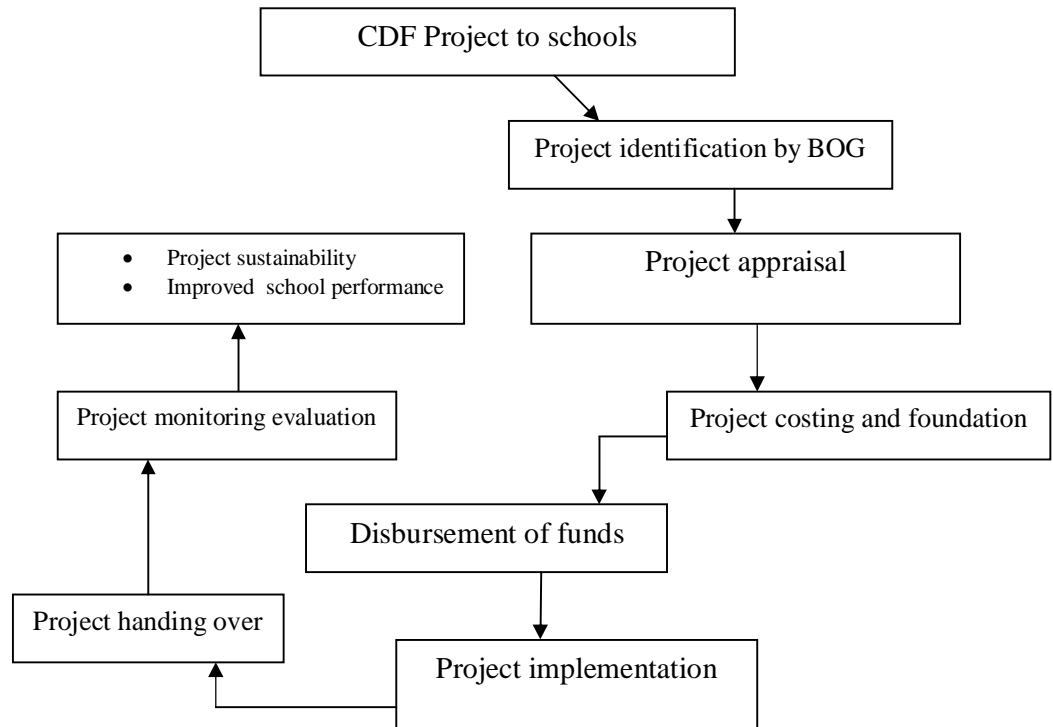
CDF Project to schools

Project identification by BOG

Project appraisal

Project costing and foundation

Disbursement of funds

Project implementation

Project handing over

Project monitoring evaluation

- Project sustainability
- Improved school performance